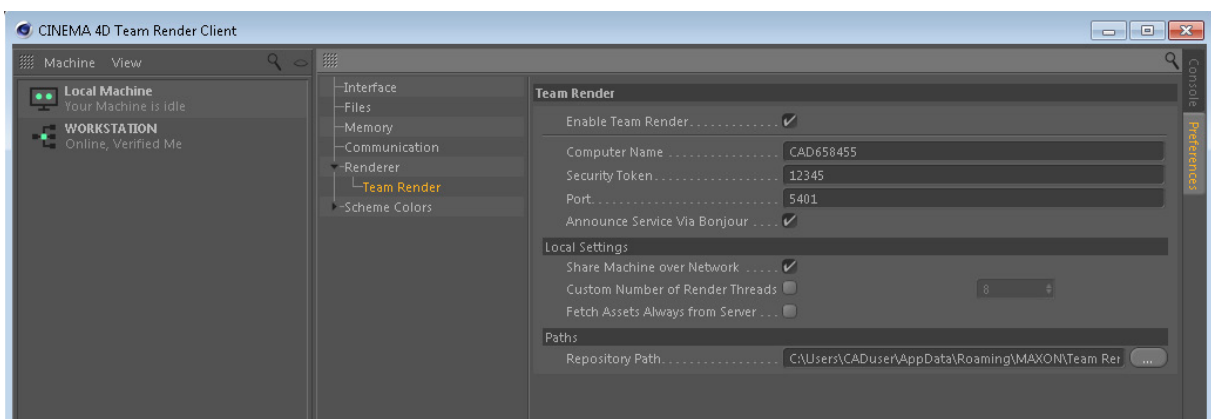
CINEMA 4D Team Render Client

Machine View

Local Machine
Your Machine is idle
WORKSTATION
Online, Verified Me

Interface
Files
Memory
Communication
Renderer
Team Render
Scheme Colors

Team Render
Enable Team Render.............. ✔
Computer Name ................ CAD658455
Security Token................ 12345
Port......................... 5401
Announce Service Via Bonjour .... ✔
Local Settings
Share Machine over Network ..... ✔
Custom Number of Render Threads
8
Fetch Assets Always from Server ...
Paths
Repository Path................ C:\Users\CADuser\AppData\Roaming\MAXON\Team Ren
...

Console
Preferences